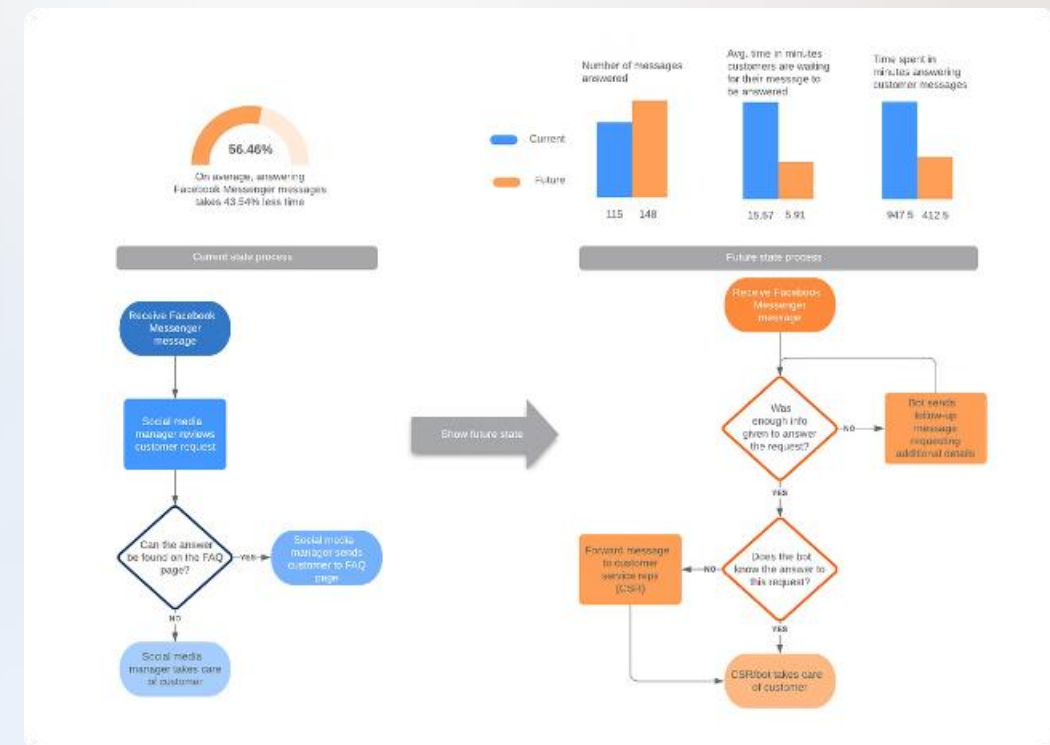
56.46%

On average, answering Facebook Messenger messages takes 43.54% less time

Current

Future

Number of messages answered

115 148

Avg. time in minutes customers are waiting for their message to be answered

15.57 5.91

Time spent in minutes answering customer messages

947.5 412.5

Current state process

Future state process

Receive Facebook Messenger message

Social media manager reviews customer request

Can the answer be found on the FAQ page?

YES

Social media manager sends customer to FAQ page

NO

Social media manager takes care of customer

Show future state

Receive Facebook Messenger message

Was enough info given to answer the request?

NO

Bot sends follow-up message requesting additional details

YES

Does the bot know the answer to this request?

NO

Forward message to customer service reps (CSR)

YES

CSR/bot takes care of customer